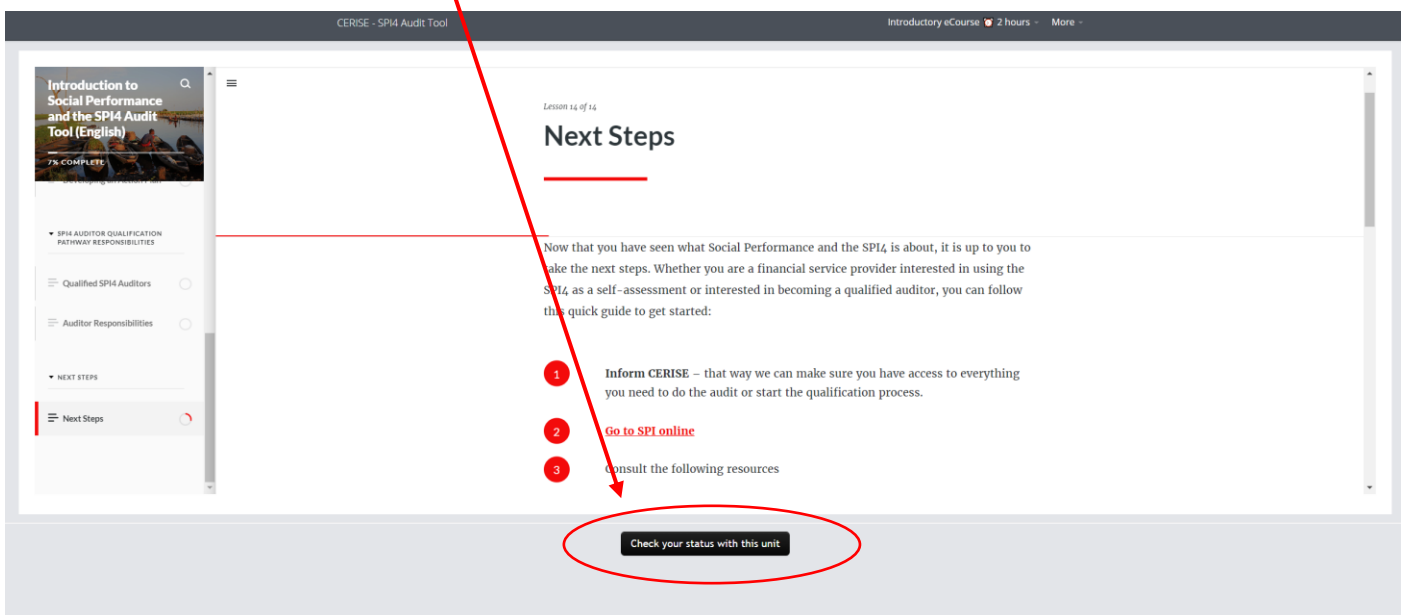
CERISE - SPI4 Audit Tool

Introductory eCourse ⏰ 2 hours   More

Introduction to Social Performance and the SPI4 Audit Tool (English)

7% COMPLETE

Developing an Action Plan

SPI4 AUDITOR QUALIFICATION PATHWAY RESPONSIBILITIES

Qualified SPI4 Auditors

Auditor Responsibilities

NEXT STEPS

Next Steps

Lesson 14 of 14

Next Steps

Now that you have seen what Social Performance and the SPI4 is about, it is up to you to take the next steps. Whether you are a financial service provider interested in using the SPI4 as a self-assessment or interested in becoming a qualified auditor, you can follow this quick guide to get started:

1 **Inform CERISE** – that way we can make sure you have access to everything you need to do the audit or start the qualification process.

2 Go to SPI online

3 Consult the following resources

Check your status with this unit